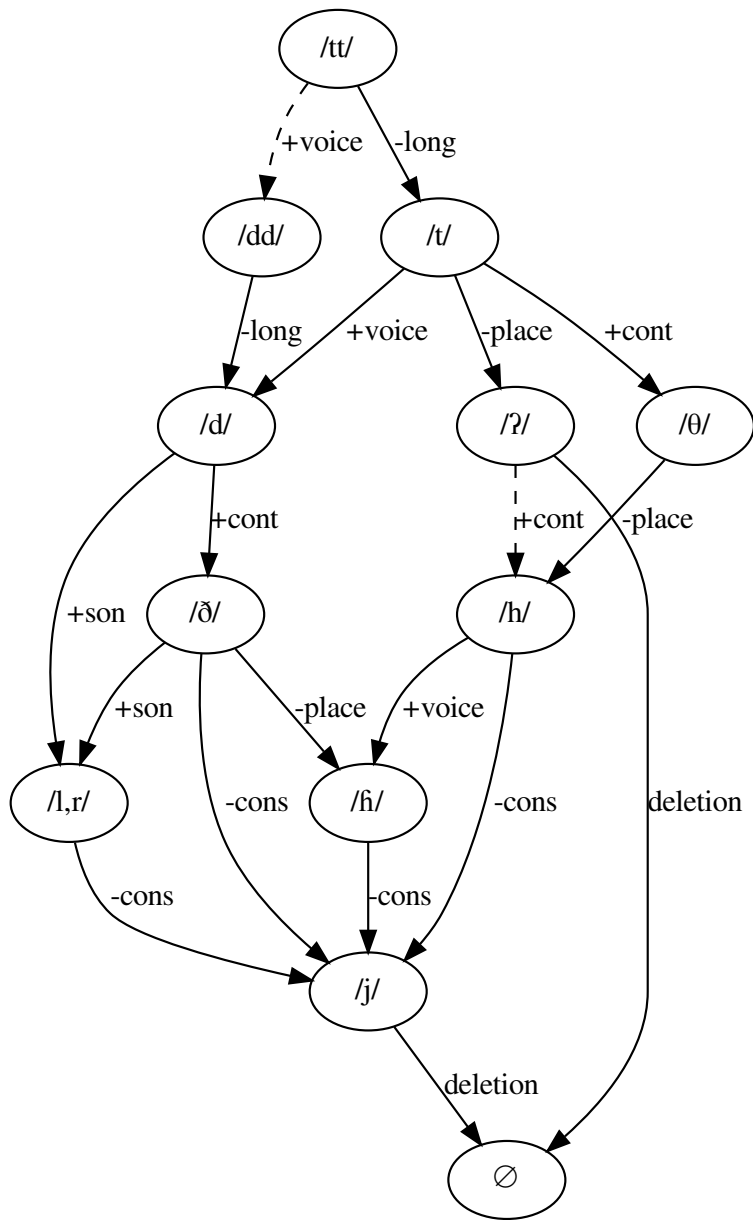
/tt/

+voice

-long

/dd/

/t/

-long

+voice

-place

+cont

/d/

/ʔ/

/θ/

+cont

+cont

-place

+son

/ð/

/h/

+son

-place

+voice

/l,r/

-cons

/ɦ/

-cons

deletion

-cons

-cons

/j/

deletion

∅